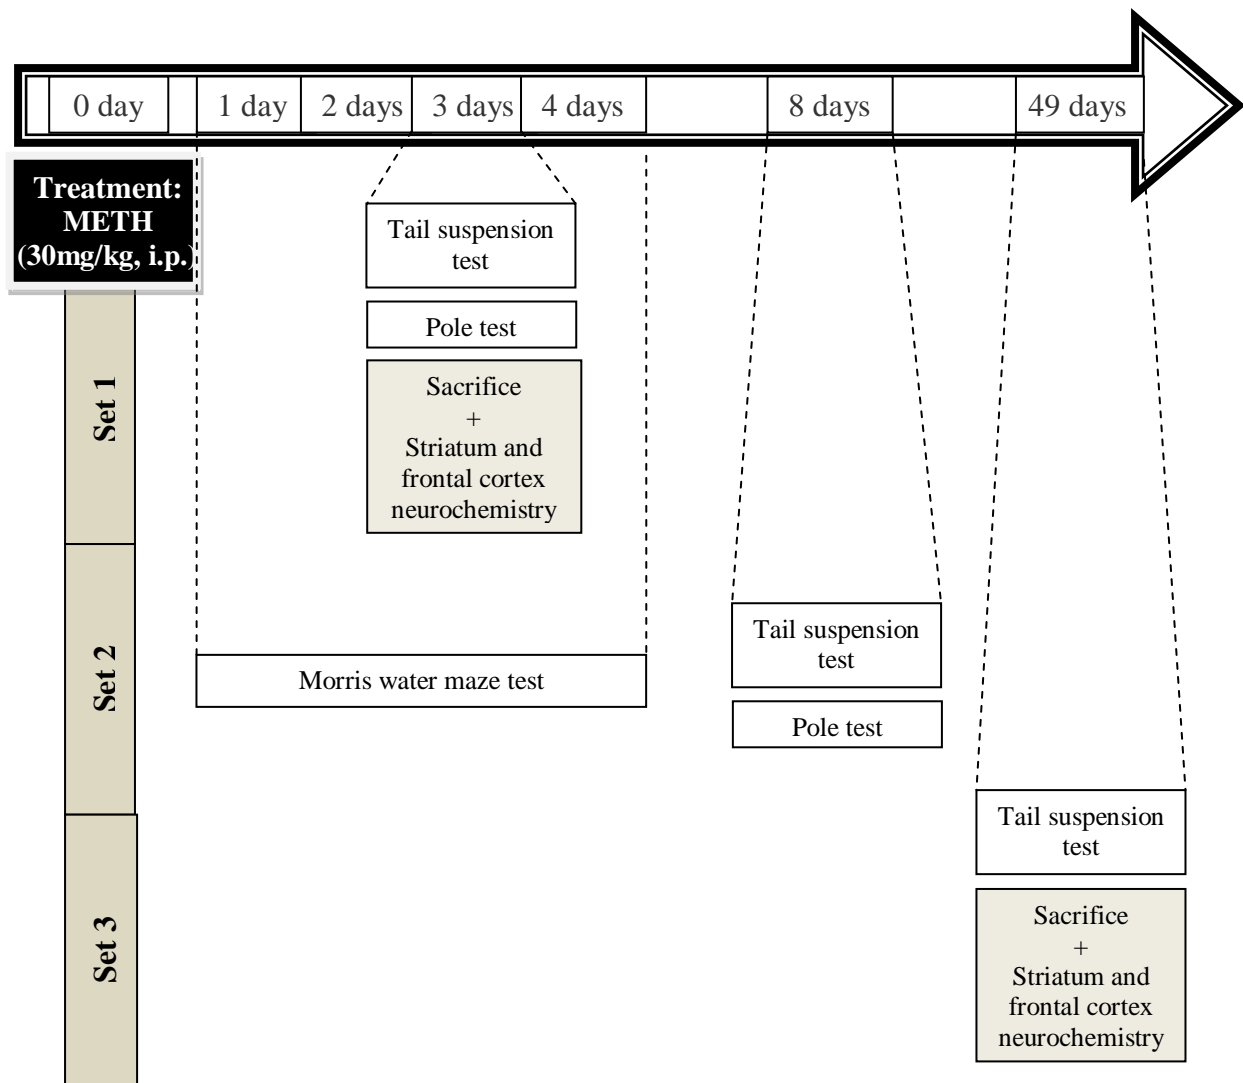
0 day | 1 day | 2 days | 3 days | 4 days | 8 days | 49 days

Treatment: METH (30mg/kg, i.p.)

Set 1

Tail suspension test

Pole test

Sacrifice
+
Striatum and frontal cortex neurochemistry

Set 2

Morris water maze test

Tail suspension test

Pole test

Set 3

Tail suspension test

Sacrifice
+
Striatum and frontal cortex neurochemistry